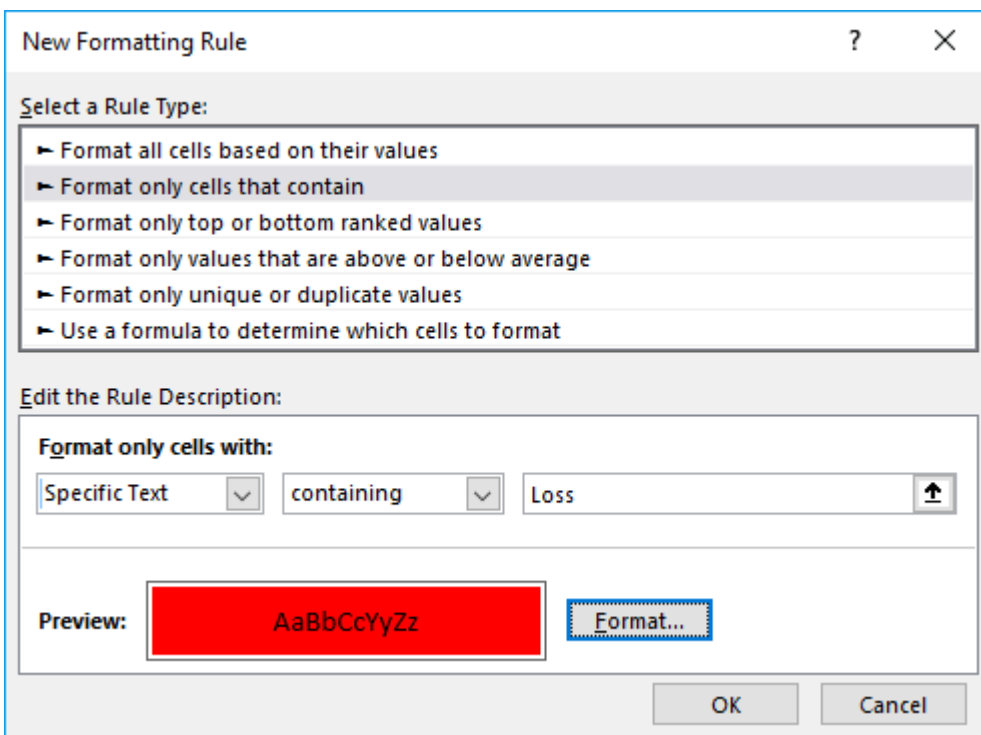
New Formatting Rule

?

×

Select a Rule Type:

► Format all cells based on their values
► Format only cells that contain
► Format only top or bottom ranked values
► Format only values that are above or below average
► Format only unique or duplicate values
► Use a formula to determine which cells to format

Edit the Rule Description:

Format only cells with:

Specific Text

containing

Loss

Preview:

AaBbCcYyZz

Format...

OK

Cancel